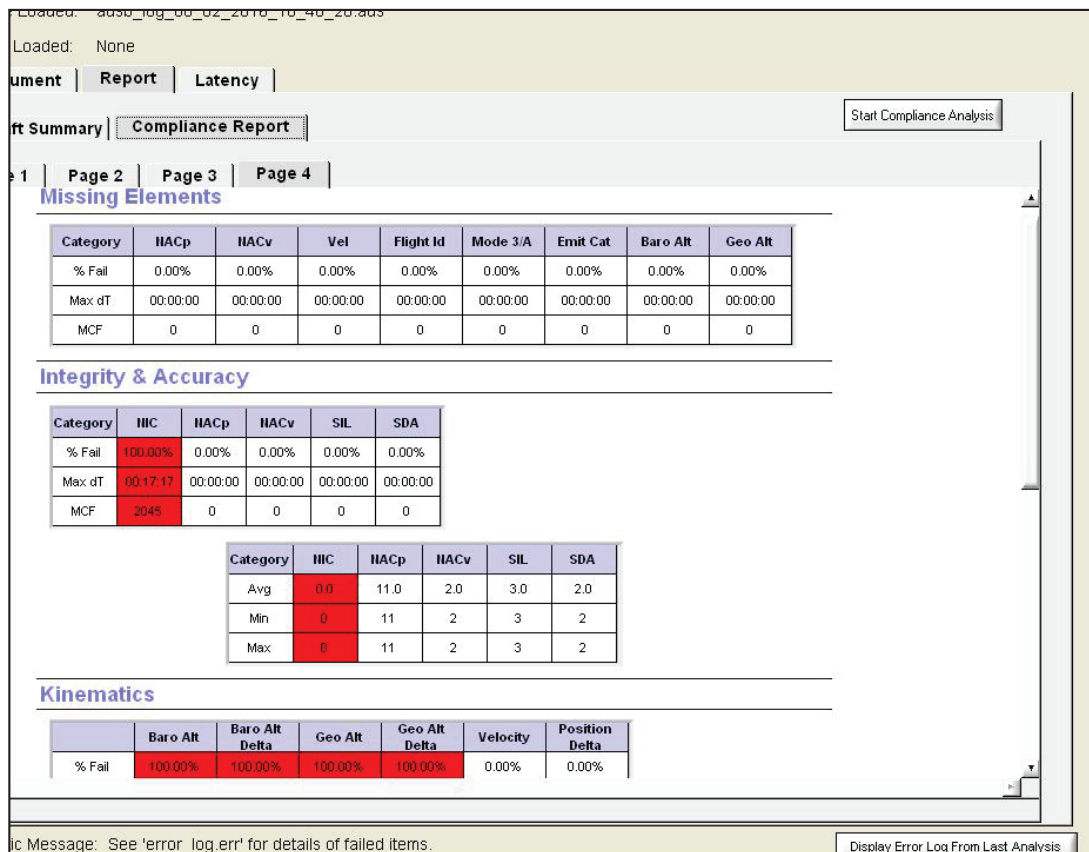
Loaded: adsb_log_06_02_2016_16_46_26.ads

Loaded: None

ument | Report | Latency

Start Compliance Analysis

ft Summary | Compliance Report

1 | Page 2 | Page 3 | Page 4

Missing Elements

| Category | NACp | NACv | Vel | Flight Id | Mode 3/A | Emit Cat | Baro Alt | Geo Alt |
|---|---|---|---|---|---|---|---|---|
| % Fail | 0.00% | 0.00% | 0.00% | 0.00% | 0.00% | 0.00% | 0.00% | 0.00% |
| Max dT | 00:00:00 | 00:00:00 | 00:00:00 | 00:00:00 | 00:00:00 | 00:00:00 | 00:00:00 | 00:00:00 |
| MCF | 0 | 0 | 0 | 0 | 0 | 0 | 0 | 0 |

Integrity & Accuracy

| Category | NIC | NACp | NACv | SIL | SDA |
|---|---|---|---|---|---|
| % Fail | 100.00% | 0.00% | 0.00% | 0.00% | 0.00% |
| Max dT | 00:17:17 | 00:00:00 | 00:00:00 | 00:00:00 | 00:00:00 |
| MCF | 2045 | 0 | 0 | 0 | 0 |

| Category | NIC | NACp | NACv | SIL | SDA |
|---|---|---|---|---|---|
| Avg | 0.0 | 11.0 | 2.0 | 3.0 | 2.0 |
| Min | 0 | 11 | 2 | 3 | 2 |
| Max | 0 | 11 | 2 | 3 | 2 |

Kinematics

| | Baro Alt | Baro Alt Delta | Geo Alt | Geo Alt Delta | Velocity | Position Delta |
|---|---|---|---|---|---|---|
| % Fail | 100.00% | 100.00% | 100.00% | 100.00% | 0.00% | 0.00% |

ic Message: See 'error_log.err' for details of failed items.

Display Error Log From Last Analysis